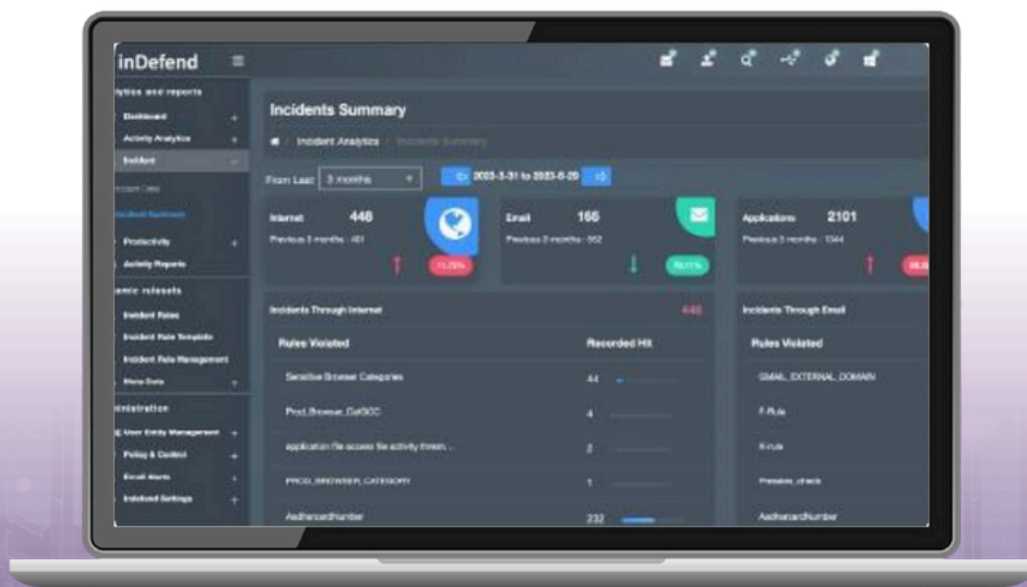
inDefend

lytics and reports
Dashboard
Activity Analytics
Incident
Incident Data
Incident Summary
Productivity
Activity Reports
amic rulesets
Incident Rules
Incident Rule Template
Incident Rule Management
Meta Data
inistration
User Entity Management
Policy & Control
Email Alerts
Indefend Settings

Incidents Summary

Incident Analytics / Incidents Summary

From Last 3 months

2023-3-31 to 2023-6-29

Internet 448
Previous 3 months : 401
11.72%

Email 166
Previous 3 months : 552

Applications 2101
Previous 3 months : 1344

Incidents Through Internet 448

| Rules Violated | Recorded Hit |
|---|---|
| Sensitive Browser Categories | 44 |
| Prod_Browse_CatSOC | 4 |
| application file access file activity threat... | 2 |
| PROD_BROWSER_CATEGORY | 1 |
| AadharcardNumber | 232 |

Incidents Through Email

| Rules Violated |
|---|
| GMAIL_EXTERNAL_DOMAIN |
| F-Rule |
| 8-rule |
| Presales_check |
| AadharcardNumber |